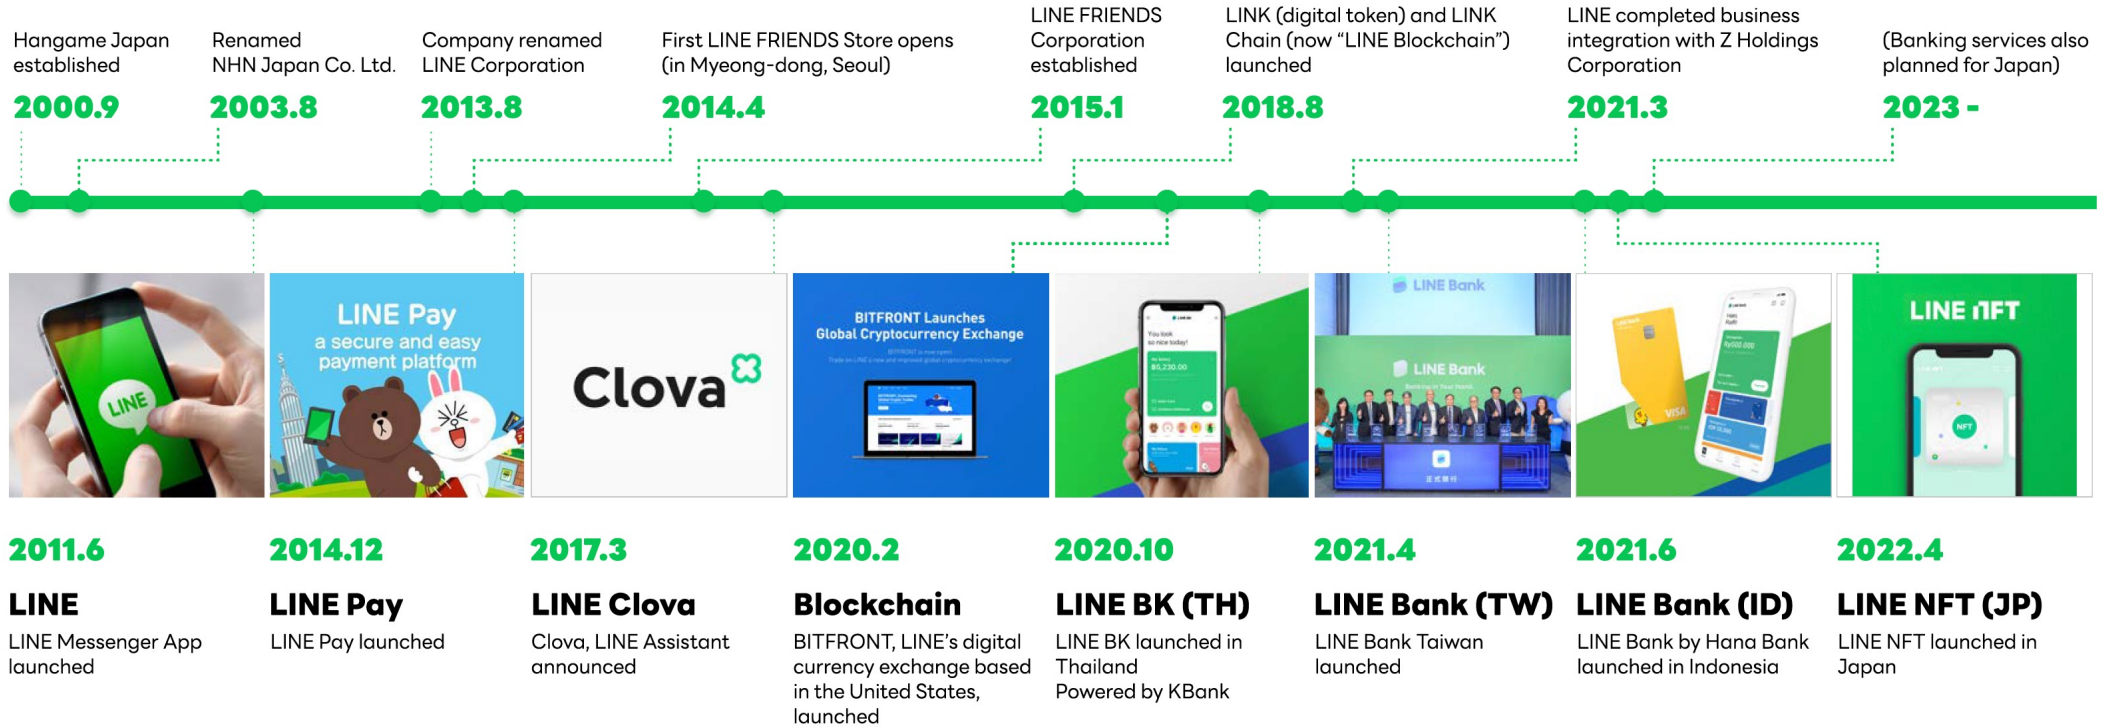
Hangame Japan established
2000.9

Renamed NHN Japan Co. Ltd.
2003.8

Company renamed LINE Corporation
2013.8

First LINE FRIENDS Store opens (in Myeong-dong, Seoul)
2014.4

LINE FRIENDS Corporation established
2015.1

LINK (digital token) and LINK Chain (now "LINE Blockchain") launched
2018.8

LINE completed business integration with Z Holdings Corporation
2021.3

(Banking services also planned for Japan)
2023 -

LINE

LINE Pay
a secure and easy payment platform

Clova

BITFRONT Launches
Global Cryptocurrency Exchange

LINE Bank

LINE Bank

LINE NFT

NFT

2011.6
LINE
LINE Messenger App launched

2014.12
LINE Pay
LINE Pay launched

2017.3
LINE Clova
Clova, LINE Assistant announced

2020.2
Blockchain
BITFRONT, LINE's digital currency exchange based in the United States, launched

2020.10
LINE BK (TH)
LINE BK launched in Thailand
Powered by KBank

2021.4
LINE Bank (TW)
LINE Bank Taiwan launched

2021.6
LINE Bank (ID)
LINE Bank by Hana Bank launched in Indonesia

2022.4
LINE NFT (JP)
LINE NFT launched in Japan